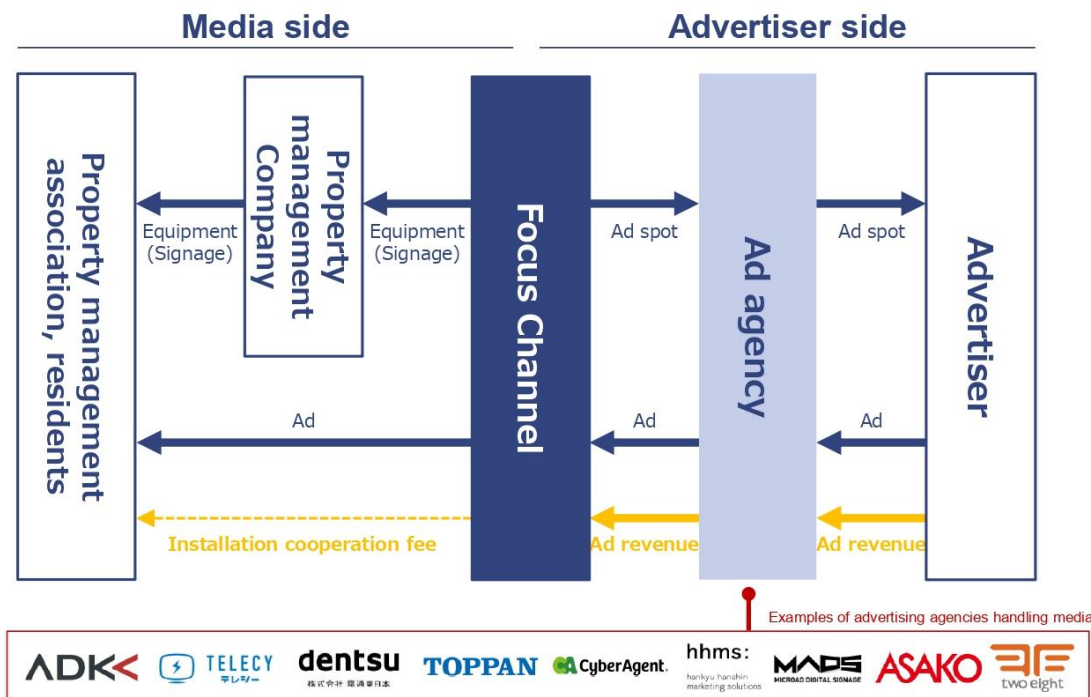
Media side

Advertiser side

Property management association, residents

Property management Company

Focus Channel

Ad agency

Advertiser

Equipment (Signage)

Equipment (Signage)

Ad spot

Ad spot

Ad

Ad

Ad

Installation cooperation fee

Ad revenue

Ad revenue

Examples of advertising agencies handling media

ADK

TELECY テレシー

dentsu 株式会社 電通東日本

TOPPAN

CA CyberAgent.

hhms: hankyu hanshin marketing solutions

MADS MICROAD DIGITAL SIGNAGE

ASAKO

two eight